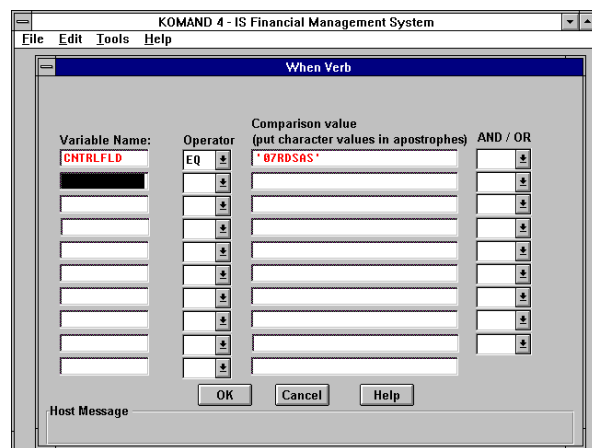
KOMAND 4 - IS Financial Management System

File Edit Tools Help

When Verb

Variable Name:
CNTRLFLD

Operator
EQ

Comparison value
(put character values in apostrophes)
'07RDSAS'

AND / OR

OK Cancel Help

Host Message